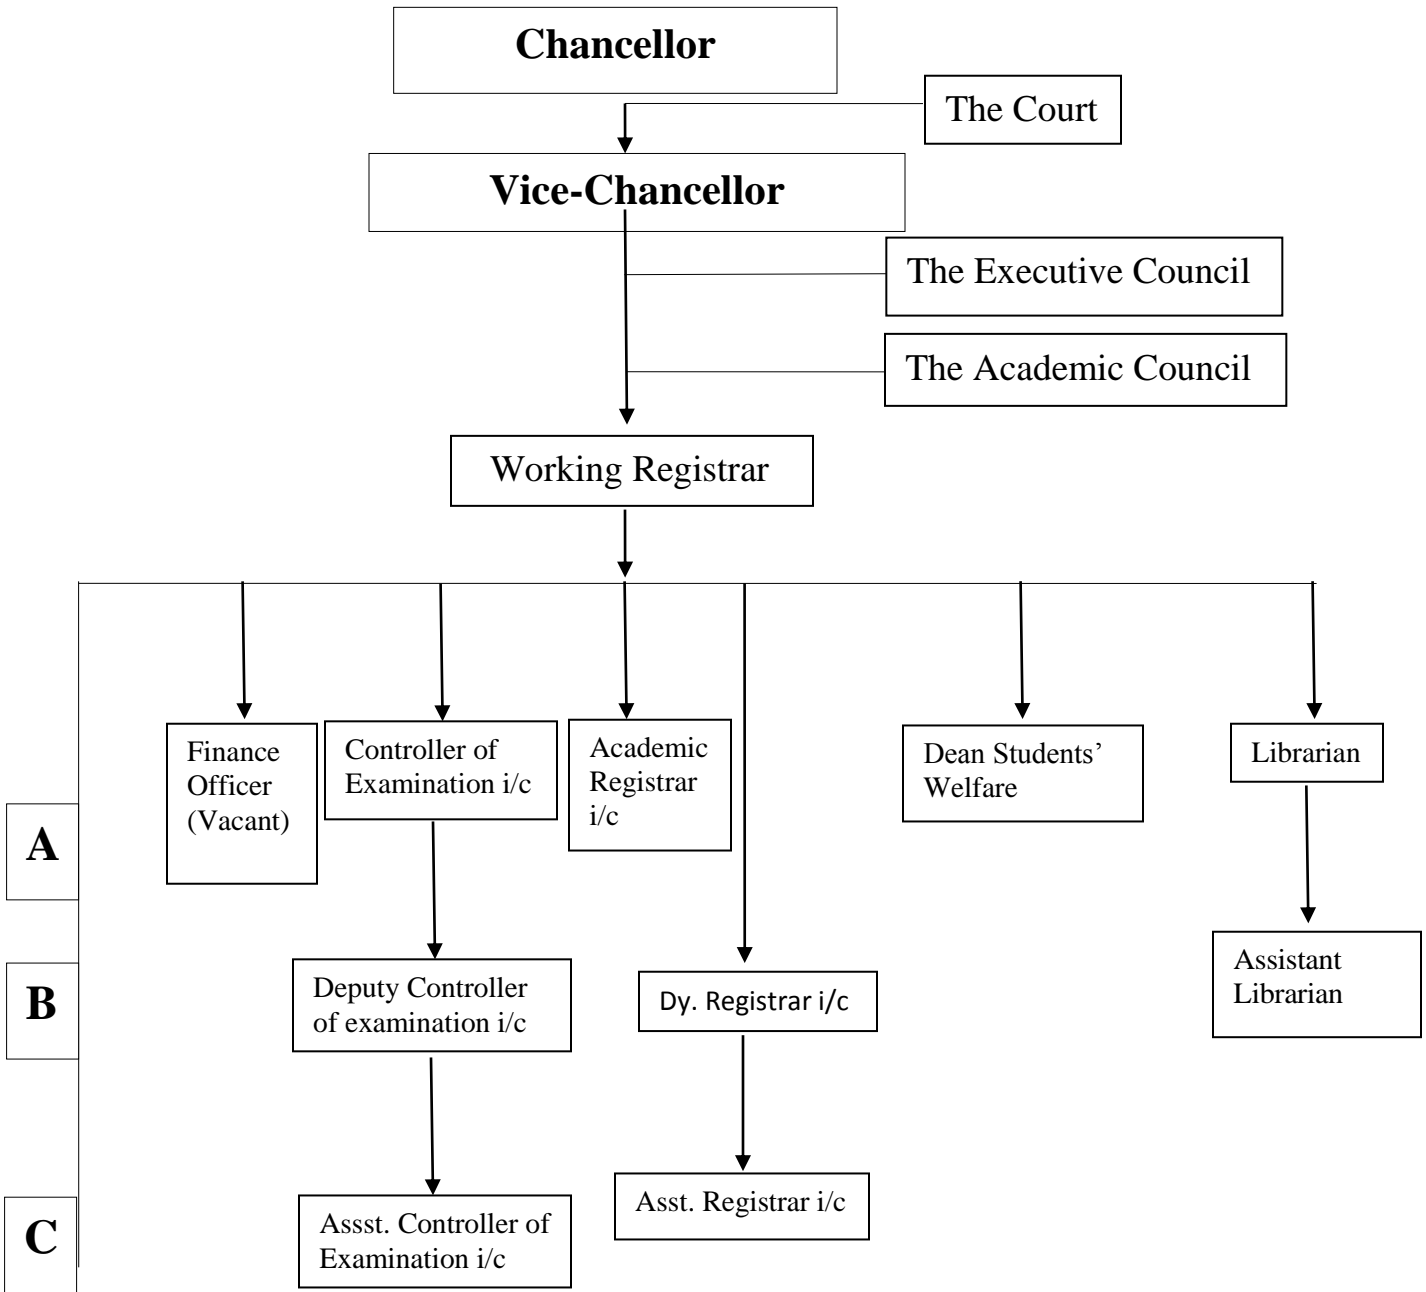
Chancellor

The Court

Vice-Chancellor

The Executive Council

The Academic Council

Working Registrar

Finance Officer (Vacant)

Controller of Examination i/c

Academic Registrar i/c

Dean Students' Welfare

Librarian

A

B

Deputy Controller of examination i/c

Dy. Registrar i/c

Assistant Librarian

C

Assst. Controller of Examination i/c

Asst. Registrar i/c